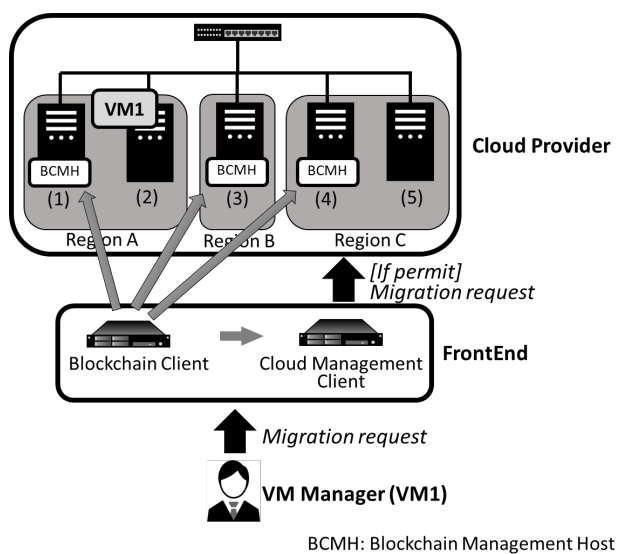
VM1

BCMH
(1)

(2)

BCMH
(3)

BCMH
(4)

(5)

Region A

Region B

Region C

Cloud Provider

[If permit]
Migration request

Blockchain Client

Cloud Management Client

FrontEnd

Migration request

VM Manager (VM1)

BCMH: Blockchain Management Host